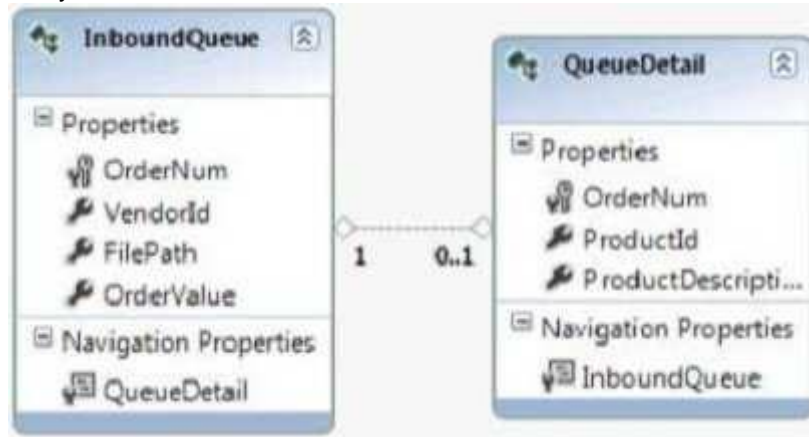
InboundQueue

Properties
OrderNum
VendorId
FilePath
OrderValue

Navigation Properties
QueueDetail

1

0..1

QueueDetail

Properties
OrderNum
ProductId
ProductDescripti...

Navigation Properties
InboundQueue